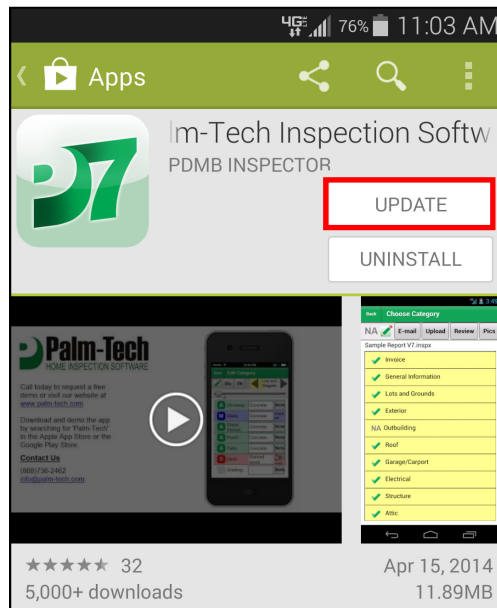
4G 76% 11:03 AM

Apps

lm-Tech Inspection Softw
PDMB INSPECTOR

UPDATE

UNINSTALL

Palm-Tech
HOME INSPECTION SOFTWARE

Call today to request a free demo or visit our website at www.palm-tech.com

Download and demo the app by searching for 'Palm-Tech' in the Apple App Store or the Google Play Store.

Contact Us
(888)736-2462
info@palm-tech.com

Back Choose Category
NA E-mail Upload Review Pics
Sample Report V7.inspx
Invoice
General Information
Lots and Grounds
Exterior
NA Outbuilding
Roof
Garage/Carport
Electrical
Structure
Attic

★★★★★ 32
5,000+ downloads

Apr 15, 2014
11.89MB